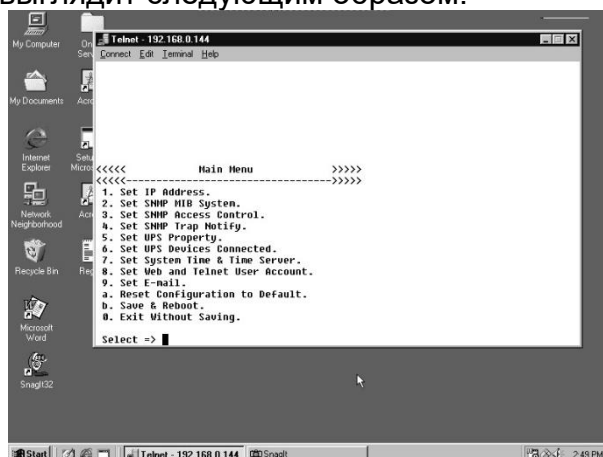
выглядит следующим образом:

My Computer
On Ser
My Documents
Acro
Internet Explorer
Setu Micro
Network Neighborhood
Acr
Recycle Bin
Re
Microsoft Word
SnagIt32

Telnet - 192.168.0.144
Connect Edit Terminal Help

<<<<<          Main Menu          >>>>>
<<<<<------------------------------>>>>>
1. Set IP Address.
2. Set SNMP MIB System.
3. Set SNMP Access Control.
4. Set SNMP Trap Notify.
5. Set UPS Property.
6. Set UPS Devices Connected.
7. Set System Time & Time Server.
8. Set Web and Telnet User Account.
9. Set E-mail.
a. Reset Configuration to Default.
b. Save & Reboot.
0. Exit Without Saving.

Select =>

Start
Telnet - 192.168.0.144
SnagIt
2:49 PM